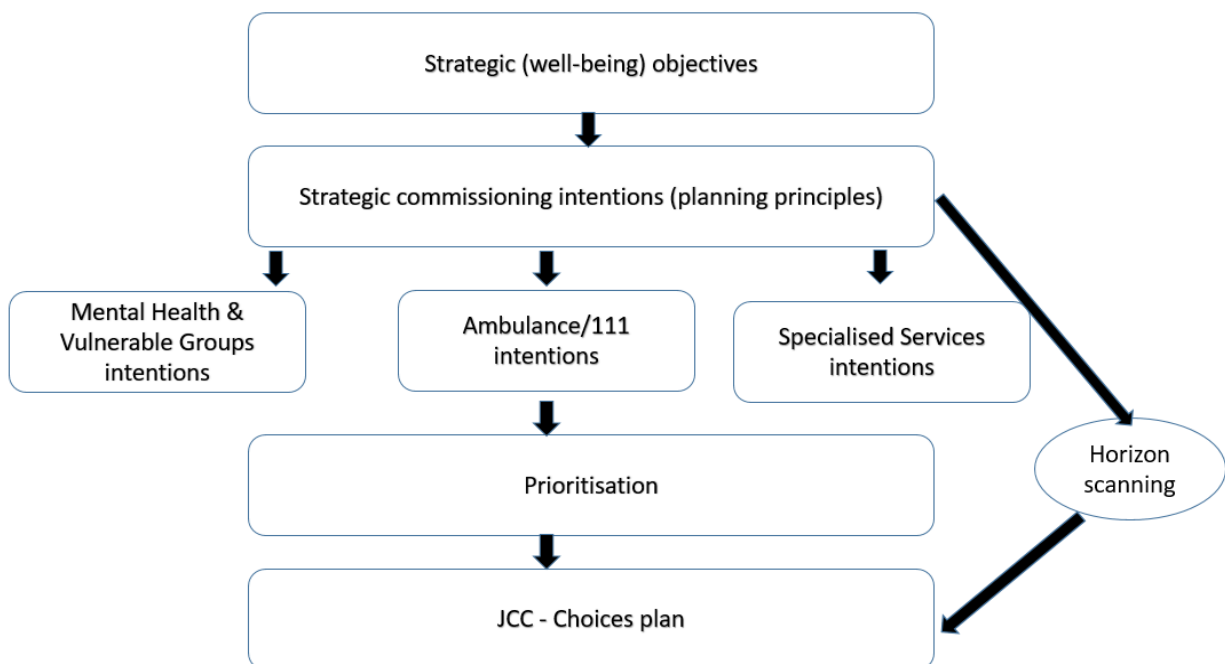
Strategic (well-being) objectives

Strategic commissioning intentions (planning principles)

Mental Health & Vulnerable Groups intentions

Ambulance/111 intentions

Specialised Services intentions

Horizon scanning

Prioritisation

JCC - Choices plan